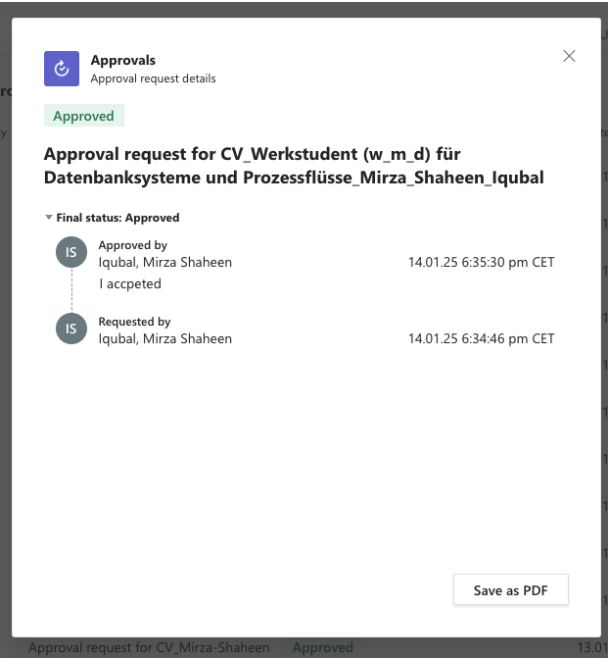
Approvals
Approval request details

Approved

Approval request for CV_Werkstudent (w_m_d) für Datenbanksysteme und Prozessflüsse_Mirza_Shaheen_Iqubal

Final status: Approved

IS
Approved by
Iqubal, Mirza Shaheen
14.01.25 6:35:30 pm CET
I accpeted

IS
Requested by
Iqubal, Mirza Shaheen
14.01.25 6:34:46 pm CET

Save as PDF

Approval request for CV_Mirza-Shaheen Approved 13.01